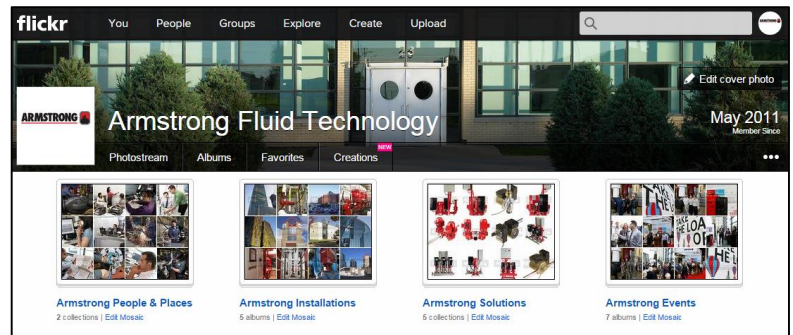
flickr You People Groups Explore Create Upload

ARMSTRONG

Edit cover photo

Armstrong Fluid Technology

May 2011
Member Since

Photostream Albums Favorites NEW Creations •••

Armstrong People & Places
2 collections | Edit Mosaic

Armstrong Installations
5 albums | Edit Mosaic

Armstrong Solutions
5 collections | Edit Mosaic

Armstrong Events
7 albums | Edit Mosaic